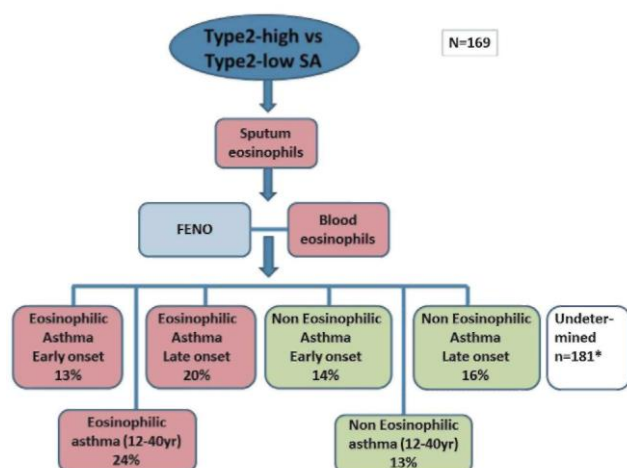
Type2-high vs Type2-low SA

N=169

Sputum eosinophils

FENO

Blood eosinophils

Eosinophilic Asthma Early onset 13%

Eosinophilic Asthma Late onset 20%

Non Eosinophilic Asthma Early onset 14%

Non Eosinophilic Asthma Late onset 16%

Undetermined n=181*

Eosinophilic asthma (12-40yr) 24%

Non Eosinophilic asthma (12-40yr) 13%